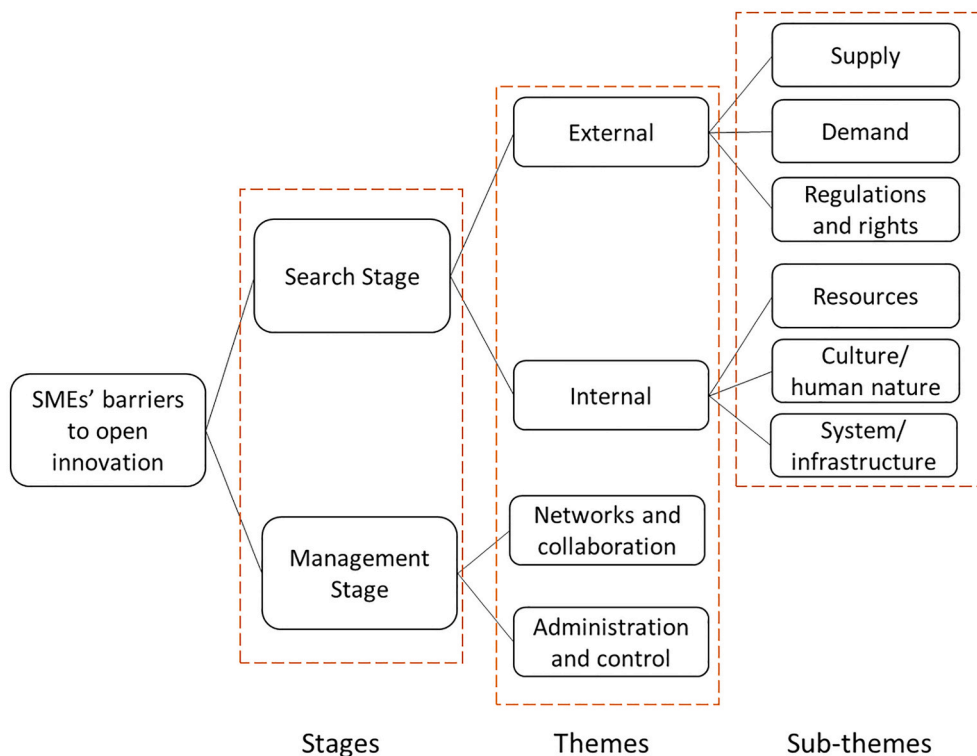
SMEs' barriers to open innovation

Search Stage

Management Stage

External

Internal

Networks and collaboration

Administration and control

Supply

Demand

Regulations and rights

Resources

Culture/ human nature

System/ infrastructure

Stages

Themes

Sub-themes